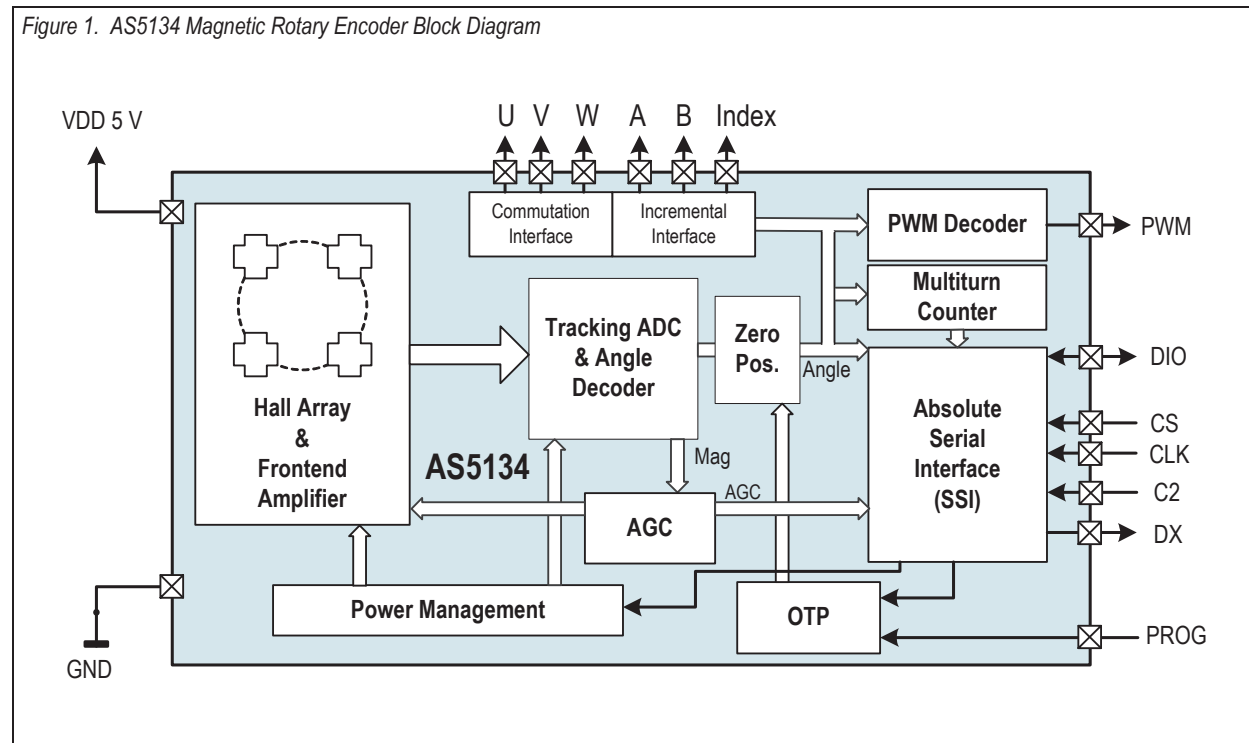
Figure 1. AS5134 Magnetic Rotary Encoder Block Diagram

VDD 5 V

U V W A B Index

Commutation Interface

Incremental Interface

PWM Decoder

PWM

Multiturn Counter

Tracking ADC & Angle Decoder

Zero Pos.

Angle

DIO

Hall Array & Frontend Amplifier

Absolute Serial Interface (SSI)

CS

CLK

C2

DX

AS5134

Mag

AGC

AGC

Power Management

OTP

PROG

GND